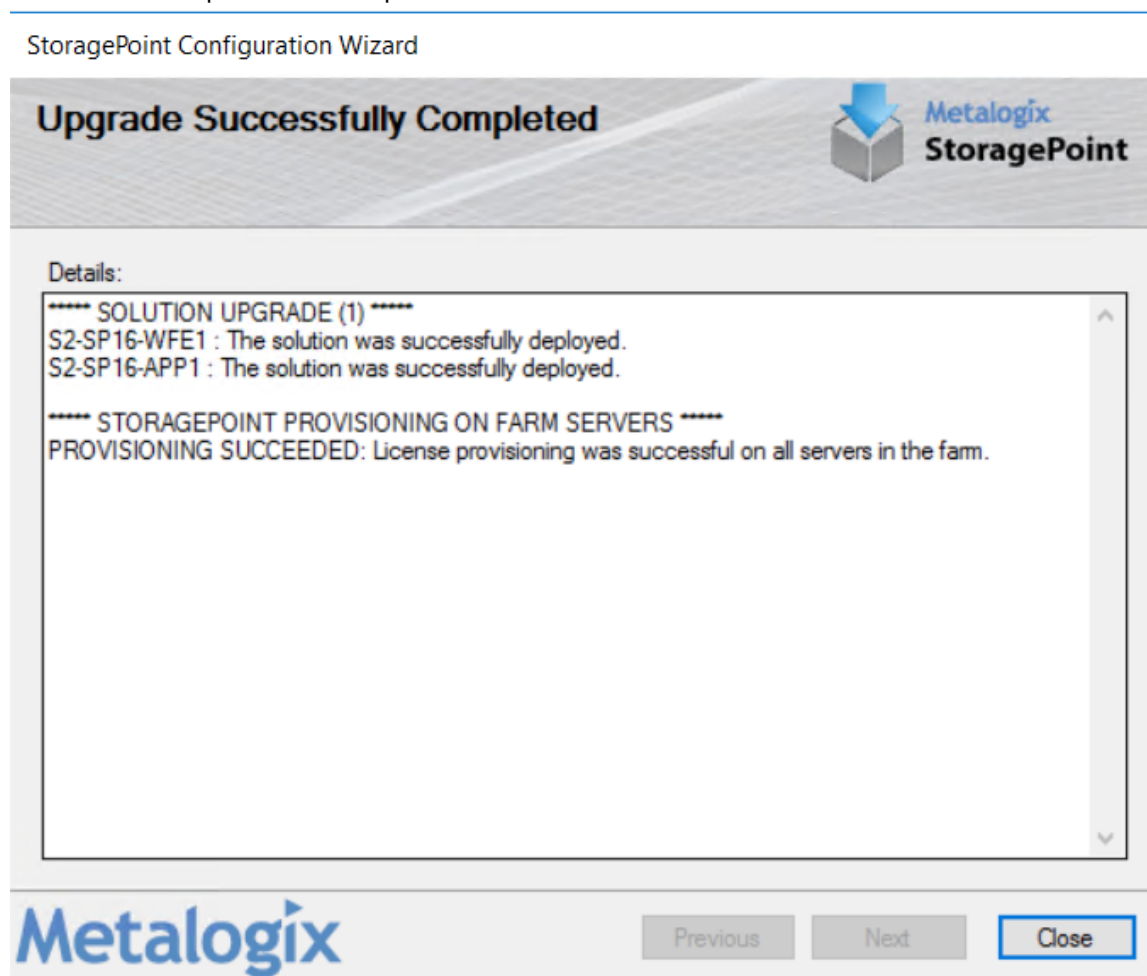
StoragePoint Configuration Wizard

Upgrade Successfully Completed

Metalogix StoragePoint

Details:

****** SOLUTION UPGRADE (1) ******
S2-SP16-WFE1 : The solution was successfully deployed.
S2-SP16-APP1 : The solution was successfully deployed.

****** STORAGEPOINT PROVISIONING ON FARM SERVERS ******
PROVISIONING SUCCEEDED: License provisioning was successful on all servers in the farm.

Metalogix

Previous Next Close